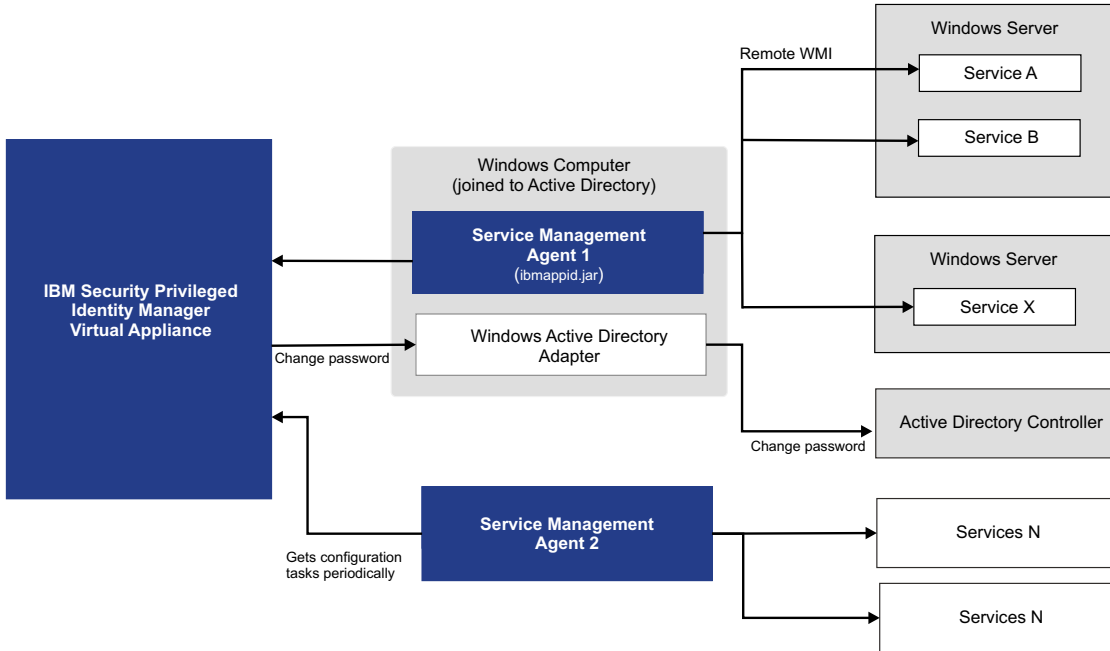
Windows Server

Remote WMI

Service A

Service B

Windows Computer
(joined to Active Directory)

IBM Security Privileged Identity Manager Virtual Appliance

Service Management Agent 1
(ibmappid.jar)

Windows Server

Service X

Change password

Windows Active Directory Adapter

Active Directory Controller

Change password

Service Management Agent 2

Services N

Gets configuration tasks periodically

Services N